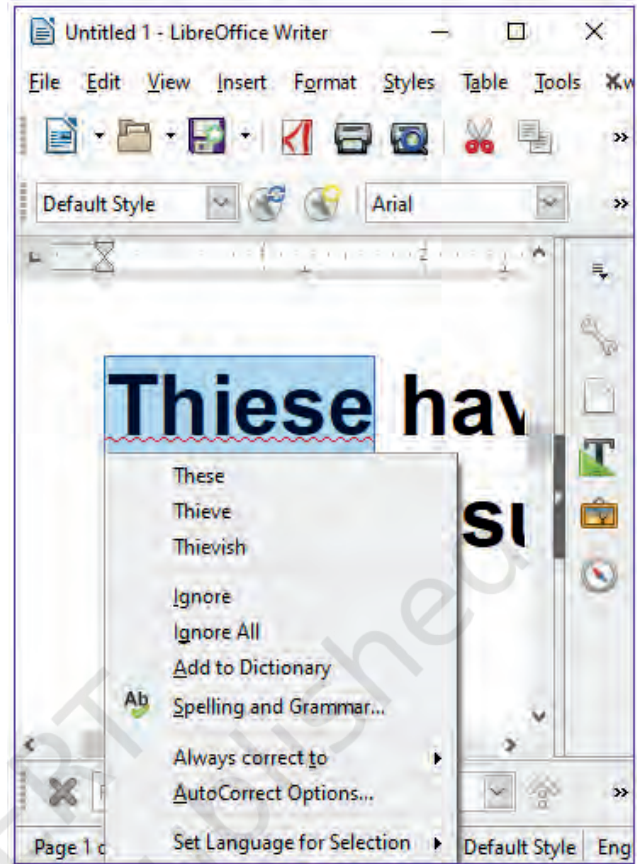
Untitled 1 - LibreOffice Writer

File Edit View Insert Format Styles Table Tools

Default Style Arial

1 2 3

Thiese hav

su

These
Thieve
Thievish

Ignore
Ignore All
Add to Dictionary
Ab Spelling and Grammar...

Always correct to
AutoCorrect Options...

Set Language for Selection

Page 1 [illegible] Default Style Eng